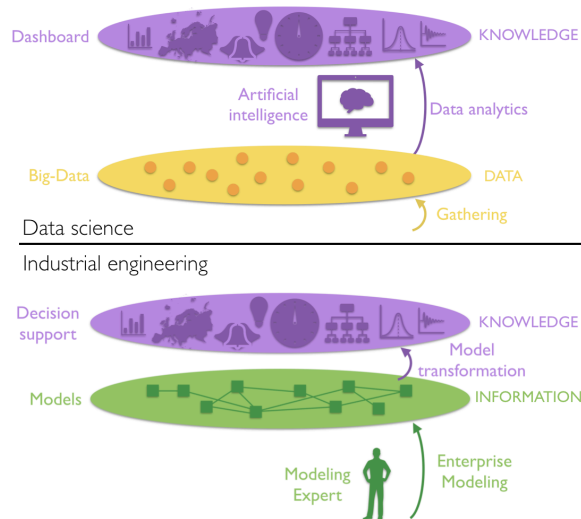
Dashboard

KNOWLEDGE

Artificial intelligence

Data analytics

Big-Data

DATA

Gathering

Data science

Industrial engineering

Decision support

KNOWLEDGE

Model transformation

Models

INFORMATION

Modeling Expert

Enterprise Modeling